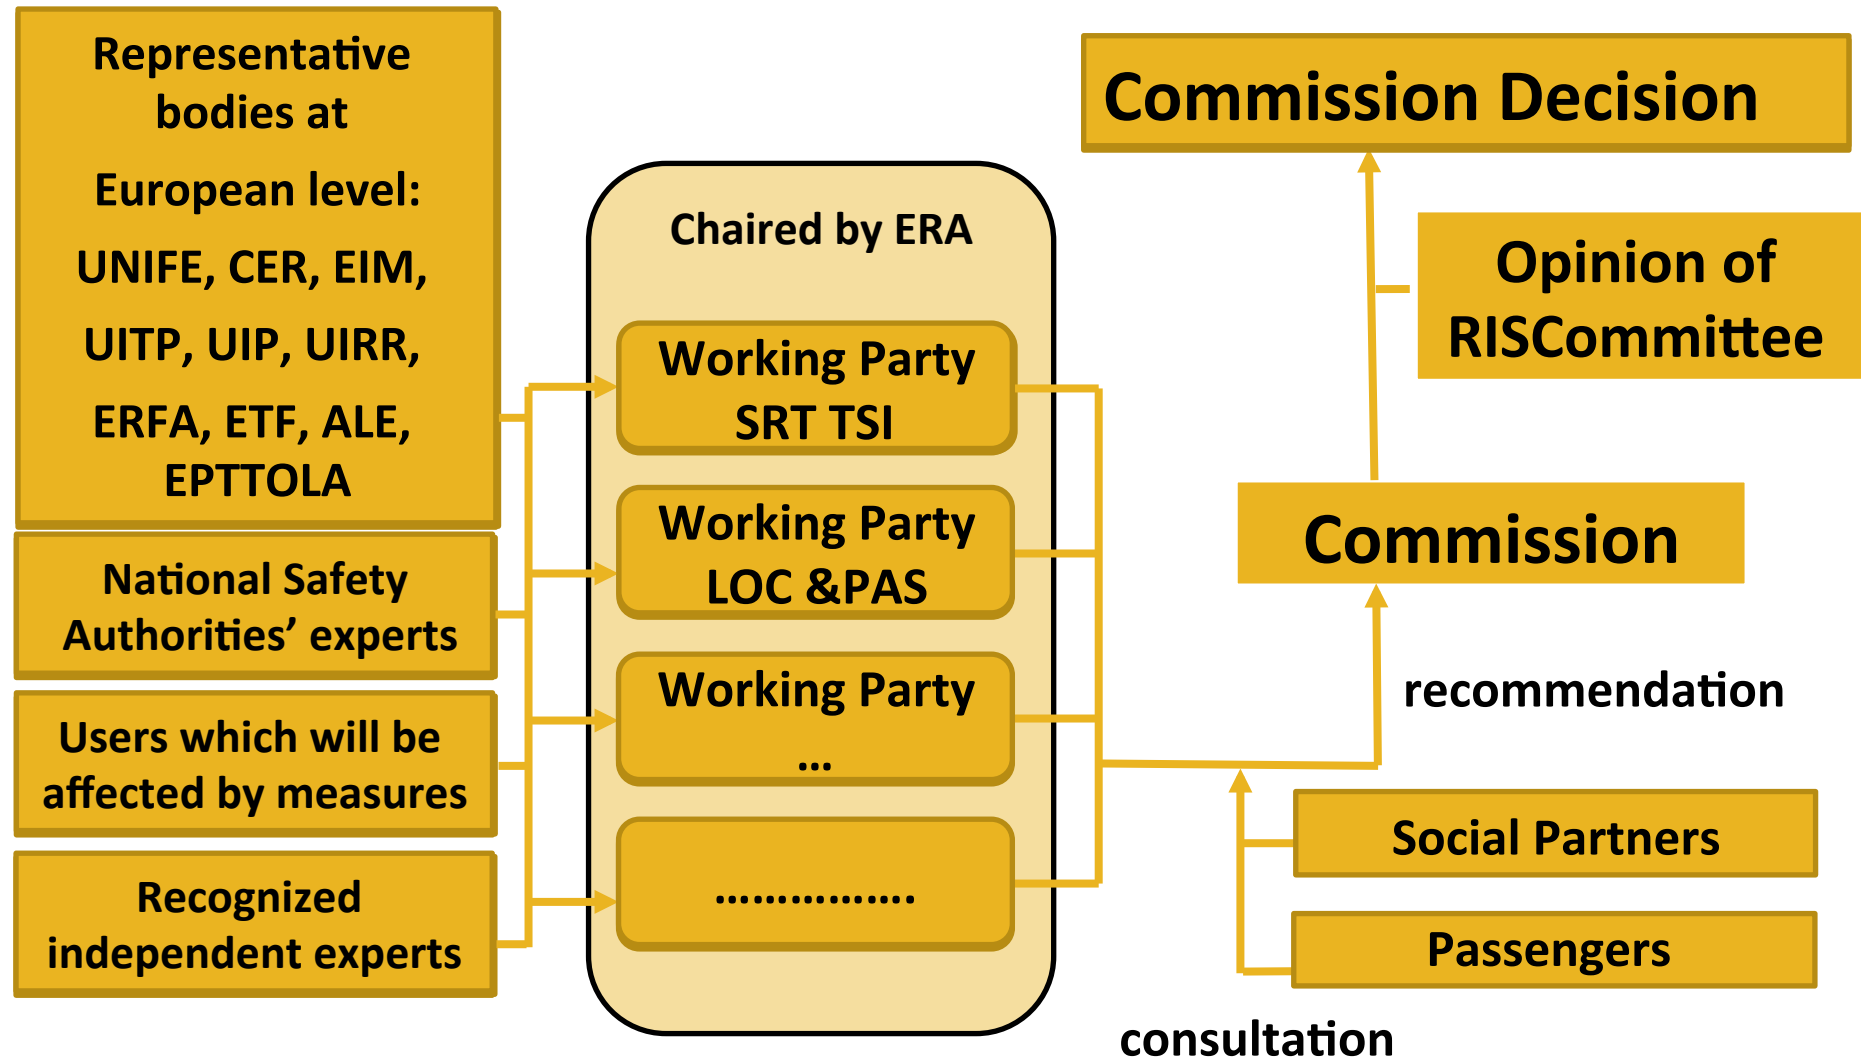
Representative bodies at European level: UNIFE, CER, EIM, UITP, UIP, UIRR, ERFA, ETF, ALE, EPTTOLA

National Safety Authorities' experts

Users which will be affected by measures

Recognized independent experts

Chaired by ERA

Working Party SRT TSI

Working Party LOC &PAS

Working Party …

…………….

Commission Decision

Opinion of RISCommittee

Commission

recommendation

Social Partners

Passengers

consultation